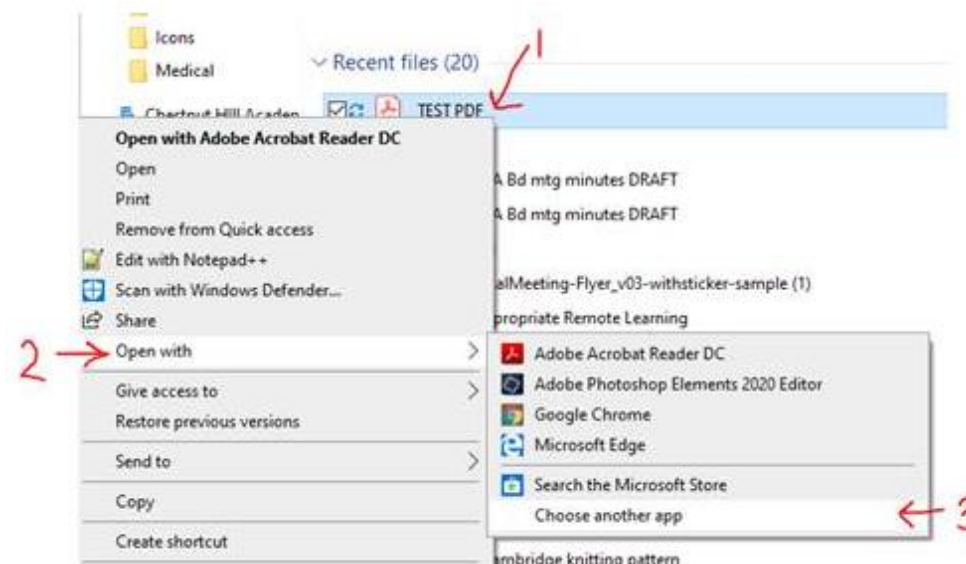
Icons
Medical
Chestnut Hill Academ
Recent files (20)
1
TEST PDF
Open with Adobe Acrobat Reader DC
Open
Print
Remove from Quick access
Edit with Notepad++
Scan with Windows Defender...
Share
2
Open with
Give access to
Restore previous versions
Send to
Copy
Create shortcut
A Bd mtg minutes DRAFT
A Bd mtg minutes DRAFT
alMeeting-Flyer_v03-withsticker-sample (1)
propriate Remote Learning
Adobe Acrobat Reader DC
Adobe Photoshop Elements 2020 Editor
Google Chrome
Microsoft Edge
Search the Microsoft Store
Choose another app
3
ambridge knitting pattern